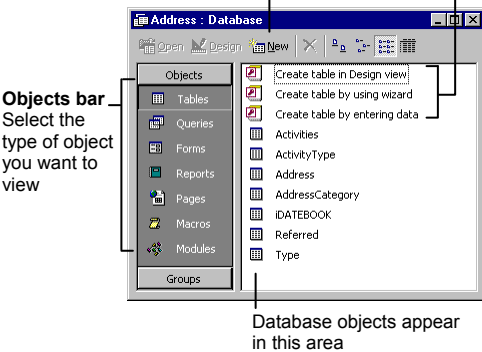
Address : Database

Open Design New

Objects bar
Select the type of object you want to view

Objects
Tables
Queries
Forms
Reports
Pages
Macros
Modules
Groups

Create table in Design view
Create table by using wizard
Create table by entering data
Activities
ActivityType
Address
AddressCategory
iDATEBOOK
Referred
Type

Database objects appear in this area